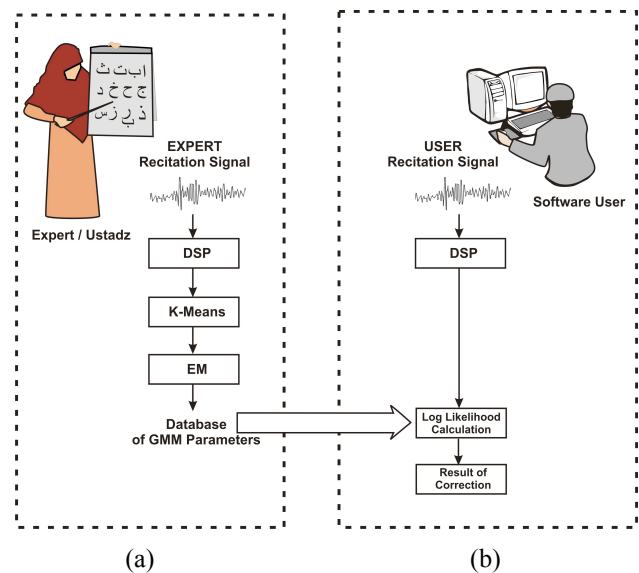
ا ب ت ث
ج ح خ د
ذ ر ز س

Expert / Ustadz

EXPERT
Recitation Signal

DSP

K-Means

EM

Database
of GMM Parameters

(a)

USER
Recitation Signal

Software User

DSP

Log Likelihood
Calculation

Result of
Correction

(b)